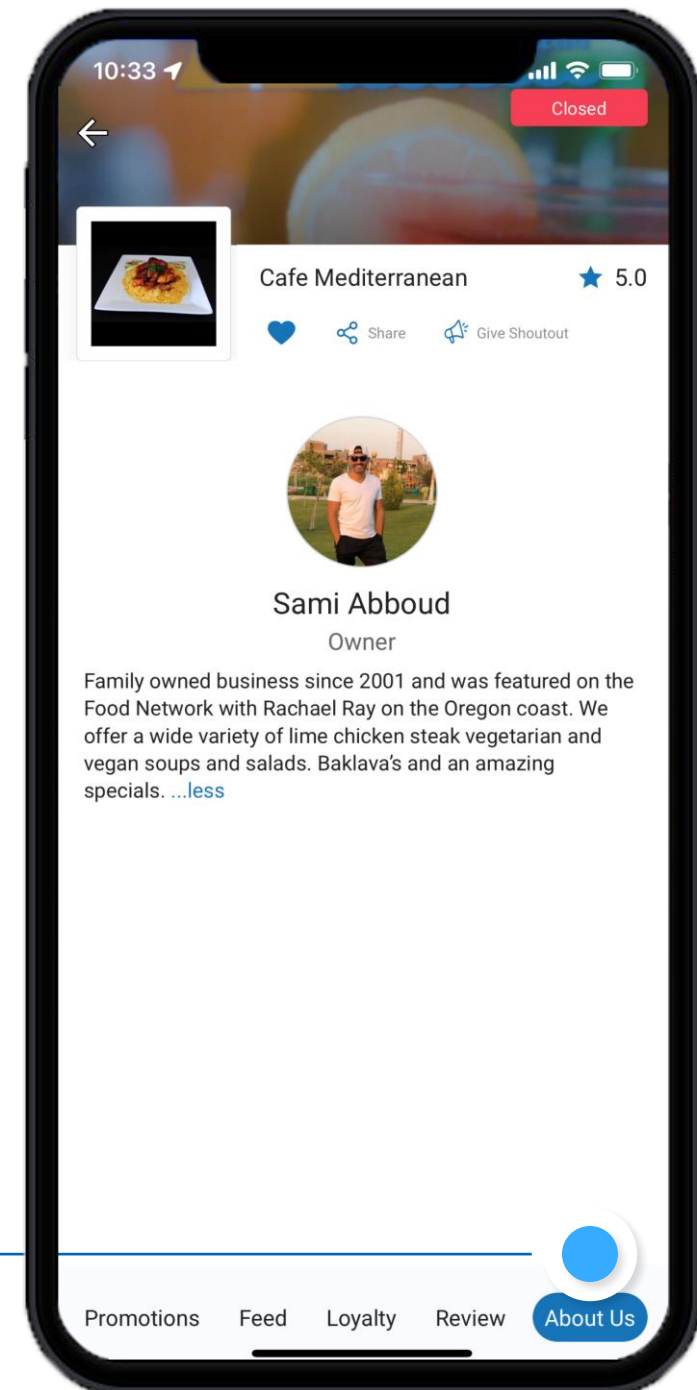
10:33

Closed

Cafe Mediterranean

5.0

Share

Give Shoutout

Sami Abboud

Owner

Family owned business since 2001 and was featured on the Food Network with Rachael Ray on the Oregon coast. We offer a wide variety of lime chicken steak vegetarian and vegan soups and salads. Baklava's and an amazing specials. ...less

Promotions

Feed

Loyalty

Review

About Us